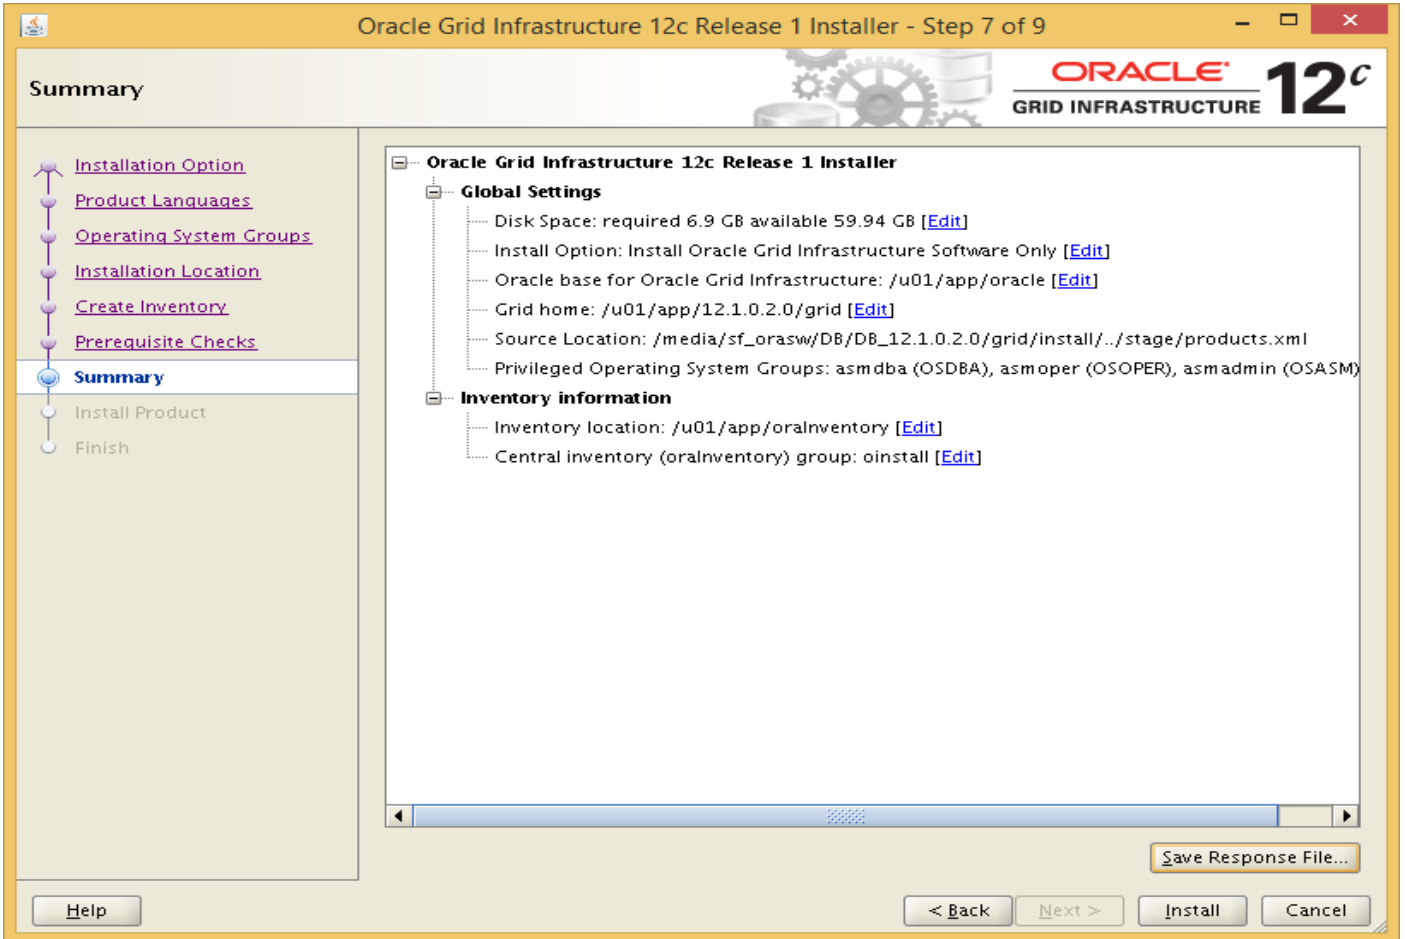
Oracle Grid Infrastructure 12c Release 1 Installer - Step 7 of 9

Summary

ORACLE
GRID INFRASTRUCTURE
12c

Installation Option
Product Languages
Operating System Groups
Installation Location
Create Inventory
Prerequisite Checks
Summary
Install Product
Finish

Oracle Grid Infrastructure 12c Release 1 Installer
Global Settings
Disk Space: required 6.9 GB available 59.94 GB [Edit]
Install Option: Install Oracle Grid Infrastructure Software Only [Edit]
Oracle base for Oracle Grid Infrastructure: /u01/app/oracle [Edit]
Grid home: /u01/app/12.1.0.2.0/grid [Edit]
Source Location: /media/sf_orasw/DB/DB_12.1.0.2.0/grid/install/../stage/products.xml
Privileged Operating System Groups: asmdba (OSDBA), asmoper (OSOPER), asmadmin (OSASM)
Inventory information
Inventory location: /u01/app/oraInventory [Edit]
Central inventory (oraInventory) group: oinstall [Edit]

Save Response File...

Help
< Back
Next >
Install
Cancel